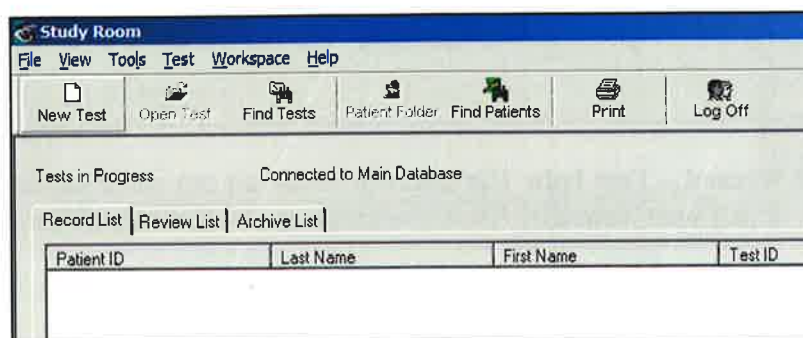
Study Room

File View Tools Test Workspace Help

New Test | Open Test | Find Tests | Patient Folder | Find Patients | Print | Log Off

Tests in Progress Connected to Main Database

Record List | Review List | Archive List

| Patient ID | Last Name | First Name | Test ID |
|---|---|---|---|